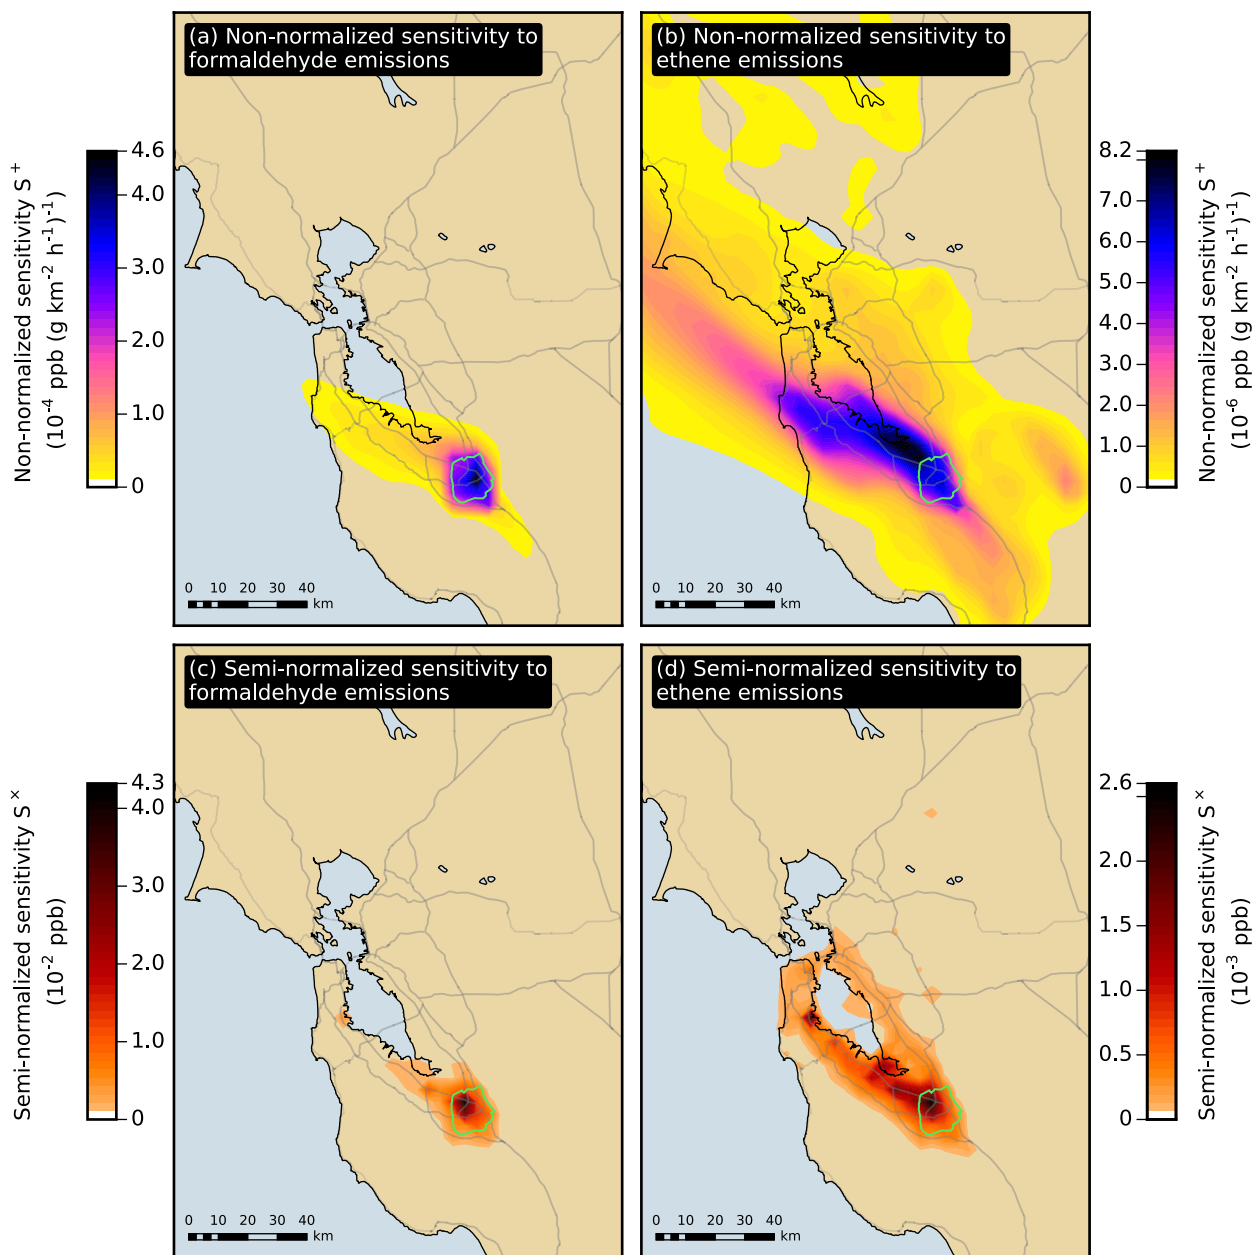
(a) Non-normalized sensitivity to formaldehyde emissions

Non-normalized sensitivity $S^+$ ($10^{-4}$ ppb (g km$^{-2}$ h$^{-1}$)$^{-1}$)

4.6
4.0
3.0
2.0
1.0
0

0 10 20 30 40
km

(b) Non-normalized sensitivity to ethene emissions

Non-normalized sensitivity $S^+$ ($10^{-6}$ ppb (g km$^{-2}$ h$^{-1}$)$^{-1}$)

8.2
7.0
6.0
5.0
4.0
3.0
2.0
1.0
0

0 10 20 30 40
km

(c) Semi-normalized sensitivity to formaldehyde emissions

Semi-normalized sensitivity $S^\times$ ($10^{-2}$ ppb)

4.3
4.0
3.0
2.0
1.0
0

0 10 20 30 40
km

(d) Semi-normalized sensitivity to ethene emissions

Semi-normalized sensitivity $S^\times$ ($10^{-3}$ ppb)

2.6
2.0
1.5
1.0
0.5
0

0 10 20 30 40
km